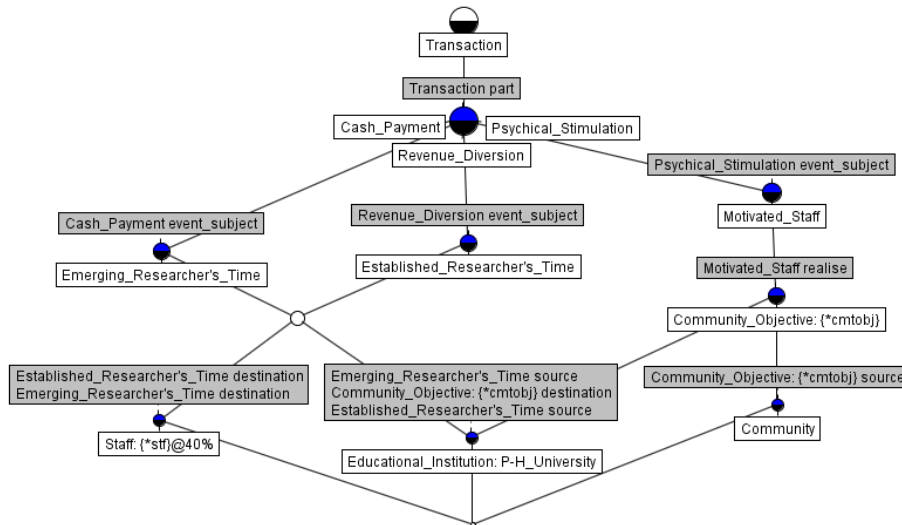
Transaction

Transaction part

Cash_Payment

Psychical_Stimulation

Revenue_Diversion

Psychical_Stimulation event_subject

Cash_Payment event_subject

Revenue_Diversion event_subject

Motivated_Staff

Emerging_Researcher's_Time

Established_Researcher's_Time

Motivated_Staff realise

Community_Objective: {*cmtobj}

Established_Researcher's_Time destination
Emerging_Researcher's_Time destination

Emerging_Researcher's_Time source
Community_Objective: {*cmtobj} destination
Established_Researcher's_Time source

Community_Objective: {*cmtobj} source

Staff: {*stf}@40%

Community

Educational_Institution: P-H_University